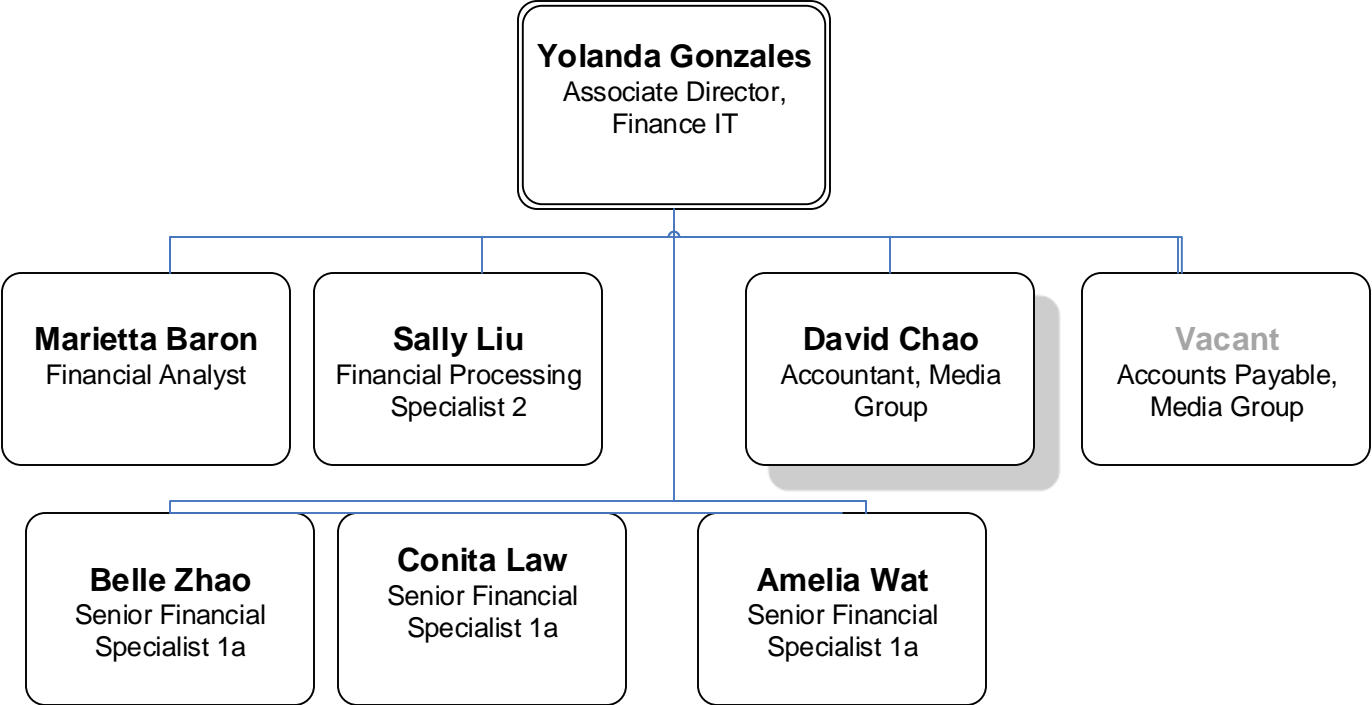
Yolanda Gonzales
Associate Director, Finance IT

Marietta Baron
Financial Analyst

Sally Liu
Financial Processing Specialist 2

David Chao
Accountant, Media Group

Vacant
Accounts Payable, Media Group

Belle Zhao
Senior Financial Specialist 1a

Conita Law
Senior Financial Specialist 1a

Amelia Wat
Senior Financial Specialist 1a